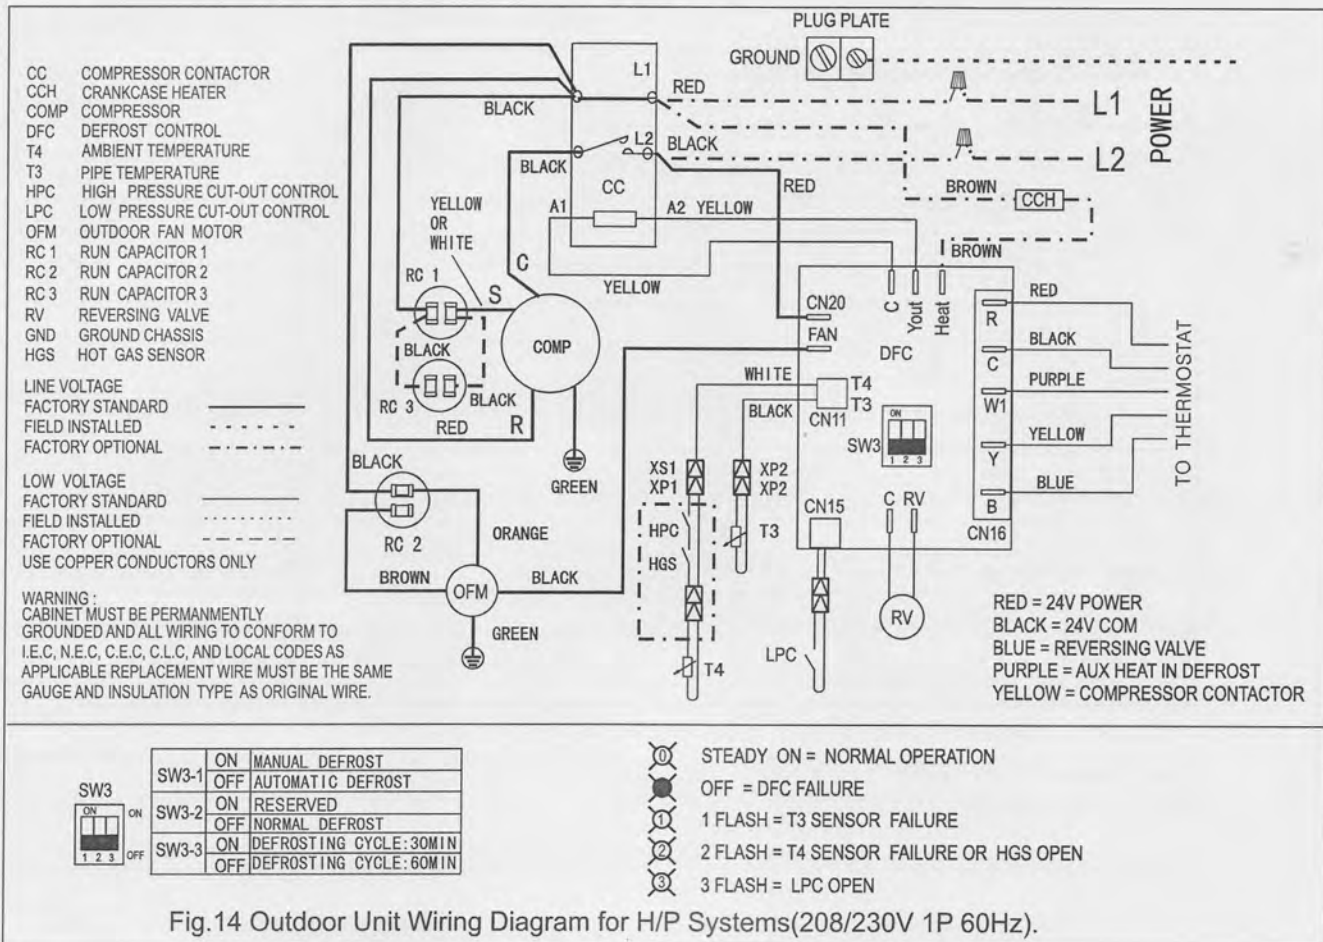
CC COMPRESSOR CONTACTOR
CCH CRANKCASE HEATER
COMP COMPRESSOR
DFC DEFROST CONTROL
T4 AMBIENT TEMPERATURE
T3 PIPE TEMPERATURE
HPC HIGH PRESSURE CUT-OUT CONTROL
LPC LOW PRESSURE CUT-OUT CONTROL
OFM OUTDOOR FAN MOTOR
RC 1 RUN CAPACITOR 1
RC 2 RUN CAPACITOR 2
RC 3 RUN CAPACITOR 3
RV REVERSING VALVE
GND GROUND CHASSIS
HGS HOT GAS SENSOR

LINE VOLTAGE
FACTORY STANDARD
FIELD INSTALLED
FACTORY OPTIONAL

LOW VOLTAGE
FACTORY STANDARD
FIELD INSTALLED
FACTORY OPTIONAL
USE COPPER CONDUCTORS ONLY

WARNING :
CABINET MUST BE PERMANMENTLY GROUNDED AND ALL WIRING TO CONFORM TO I.E.C, N.E.C, C.E.C, C.L.C, AND LOCAL CODES AS APPLICABLE REPLACEMENT WIRE MUST BE THE SAME GAUGE AND INSULATION TYPE AS ORIGINAL WIRE.

PLUG PLATE
GROUND
L1
L2
POWER
RED
BLACK
BLACK
BLACK
L1
L2
CC
RED
BROWN
CCH
BROWN
A1
A2 YELLOW
YELLOW OR WHITE
RC 1
S
C
YELLOW
COMP
BLACK
RC 3
BLACK
RED
R
CN20
FAN
C
Yout
Heat
DFC
R
C
W1
Y
B
CN16
RED
BLACK
PURPLE
YELLOW
BLUE
TO THERMOSTAT
WHITE
BLACK
T4
T3
CN11
SW3
ON
1 2 3
GREEN
BLACK
RC 2
ORANGE
BROWN
OFM
BLACK
GREEN
XS1
XP1
XP2
XP2
HPC
HGS
T3
T4
CN15
C RV
RV
LPC

RED = 24V POWER
BLACK = 24V COM
BLUE = REVERSING VALVE
PURPLE = AUX HEAT IN DEFROST
YELLOW = COMPRESSOR CONTACTOR

SW3
ON
ON
OFF
1 2 3

| SW3-1 | ON | MANUAL DEFROST |
|---|---|---|
| | OFF | AUTOMATIC DEFROST |
| SW3-2 | ON | RESERVED |
| | OFF | NORMAL DEFROST |
| SW3-3 | ON | DEFROSTING CYCLE:30MIN |
| | OFF | DEFROSTING CYCLE:60MIN |

STEADY ON = NORMAL OPERATION
OFF = DFC FAILURE
1 FLASH = T3 SENSOR FAILURE
2 FLASH = T4 SENSOR FAILURE OR HGS OPEN
3 FLASH = LPC OPEN

Fig.14 Outdoor Unit Wiring Diagram for H/P Systems(208/230V 1P 60Hz).